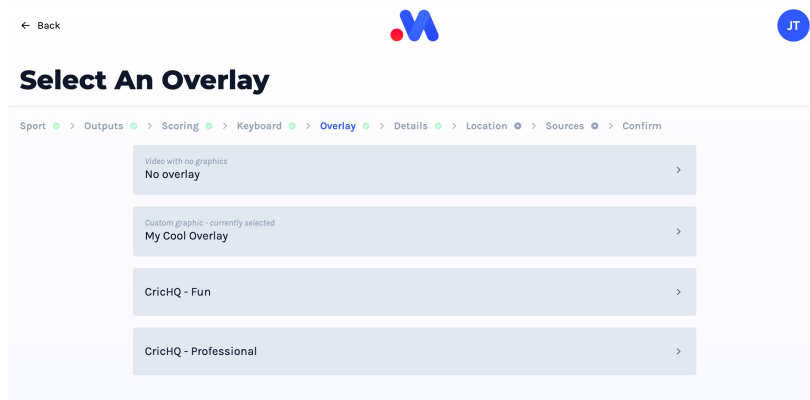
← Back

JT

Select An Overlay

Sport > Outputs > Scoring > Keyboard > Overlay > Details > Location > Sources > Confirm

Video with no graphics
No overlay >

Custom graphic - currently selected
My Cool Overlay >

CricHQ - Fun >

CricHQ - Professional >